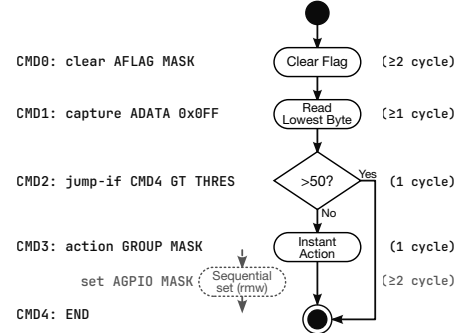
CMD0: clear AFLAG MASK

Clear Flag

(≥2 cycle)

CMD1: capture ADATA 0x0FF

Read Lowest Byte

(≥1 cycle)

CMD2: jump-if CMD4 GT THRES

>50?

Yes

No

(1 cycle)

CMD3: action GROUP MASK

Instant Action

(1 cycle)

set AGPIO MASK

Sequential set (rmw)

(≥2 cycle)

CMD4: END